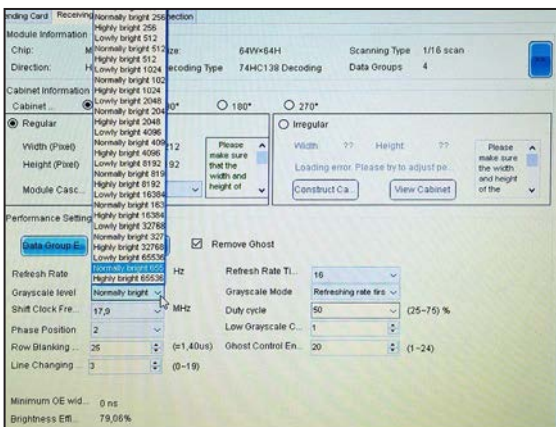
nding Card | Receiving | Normally bright 256 | nection

Module Information
Chip: M
Direction: H

Normally bright 256
Highly bright 256
Lowly bright 512
Normally bright 512
Highly bright 512
Lowly bright 1024
Normally bright 1024
Highly bright 1024
Lowly bright 2048
Normally bright 2048
Highly bright 2048
Lowly bright 4096
Normally bright 4096
Highly bright 4096
Lowly bright 8192
Normally bright 8192
Highly bright 8192
Lowly bright 16384
Normally bright 16384
Highly bright 16384
Lowly bright 32768
Normally bright 32768
Highly bright 32768
Lowly bright 65536
Normally bright 65536
Highly bright 65536

ize: 64W×64H
ecoding Type 74HC138 Decoding
Scanning Type 1/16 scan
Data Groups 4

Cabinet Information
Cabinet ... 0° 180° 270°

Regular
Width (Pixel) 12
Height (Pixel) 92
Module Casc...
Please make sure that the width and height of

Irregular
Width ?? Height ??
Loading error. Please try to adjust pe...
Construct Ca... View Cabinet
Please make sure the width and height of the

Performance Setting
Data Group E...
Remove Ghost

Refresh Rate Hz
Refresh Rate Ti... 16
Grayscale level Normally bright
Grayscale Mode Refreshing rate firs
Shift Clock Fre... 17,9 MHz
Duty cycle 50 (25~75) %
Phase Position 2
Low Grayscale C... 1
Row Blanking ... 25 (=1,40us)
Ghost Control En... 20 (1~24)
Line Changing ... 3 (0~19)

Minimum OE wid... 0 ns
Brightness Effi... 79,06%